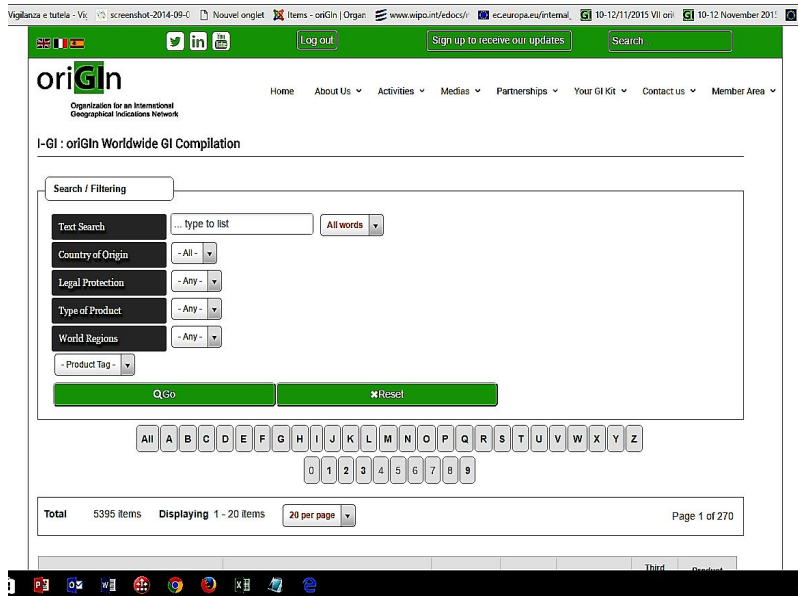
Vigilanza e tutela - Vig screenshot-2014-09-0 Nouvel onglet Items - oriGIn | Organ www.wipo.int/edocs/ ec.europa.eu/internal_ 10-12/11/2015 VII ori 10-12 November 2015

Log out Sign up to receive our updates Search

oriGIn
Organization for an International Geographical Indications Network

Home About Us Activities Medias Partnerships Your GI Kit Contact us Member Area

I-GI : oriGIn Worldwide GI Compilation

Search / Filtering

Text Search ... type to list All words
Country of Origin - All -
Legal Protection - Any -
Type of Product - Any -
World Regions - Any -
- Product Tag -

Go
Reset

All A B C D E F G H I J K L M N O P Q R S T U V W X Y Z
0 1 2 3 4 5 6 7 8 9

Total 5395 items Displaying 1 - 20 items 20 per page Page 1 of 270

Third Product